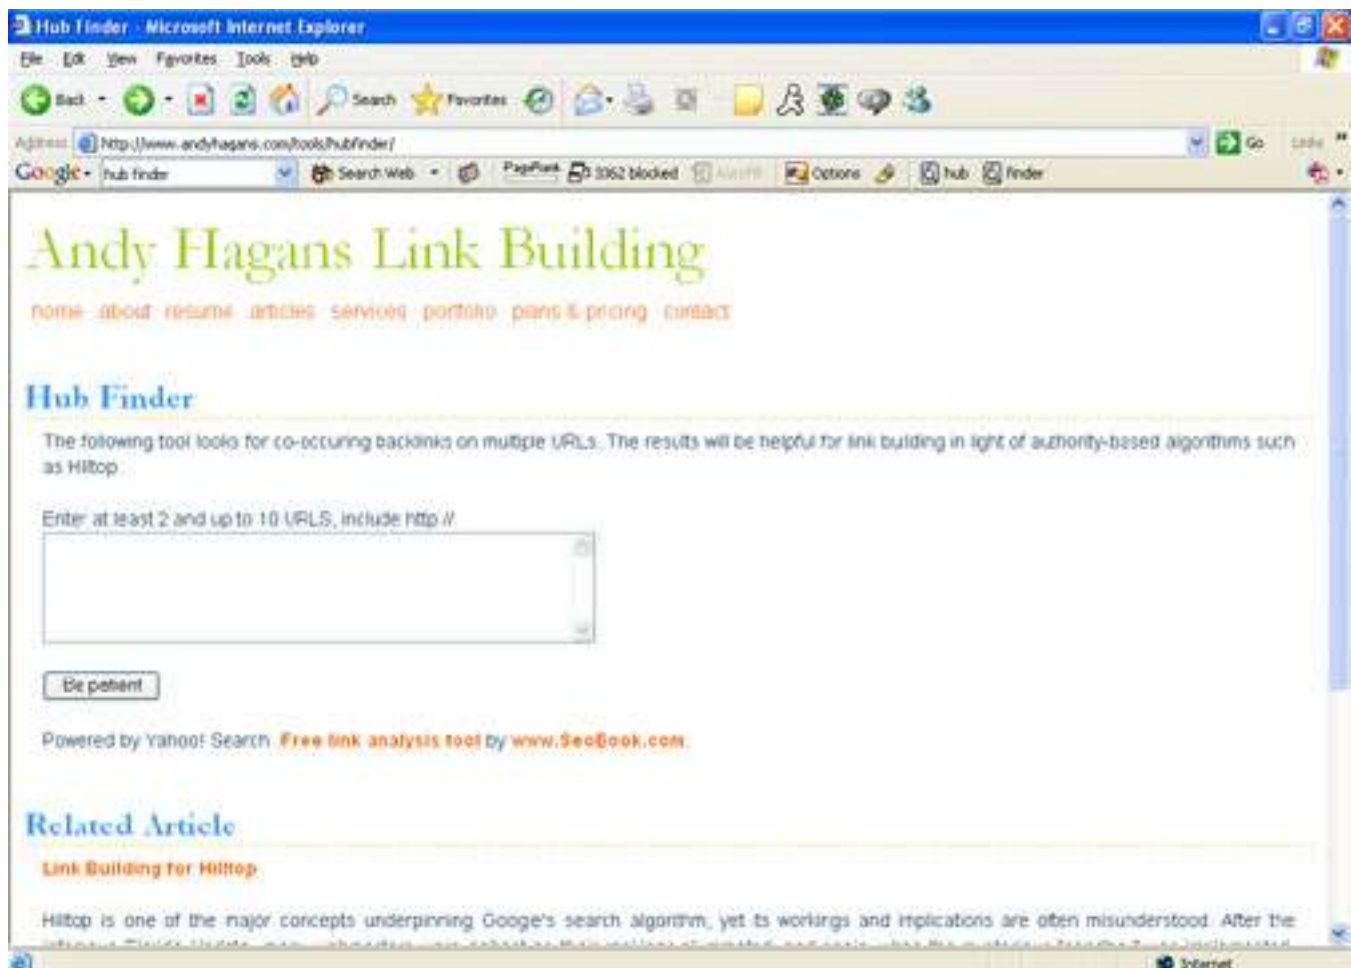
Hub Finder - Microsoft Internet Explorer

File Edit View Favorites Tools Help

Back Search Favorites

Address http://www.andyhagans.com/tools/hubfinder/ Go Links

Google hub finder Search Web PageRank 3362 blocked AutoFill Options hub finder

Andy Hagans Link Building

home about resume articles services portfolio plans & pricing contact

Hub Finder

The following tool looks for co-occuring backlinks on multiple URLs. The results will be helpful for link building in light of authority-based algorithms such as Hilltop.

Enter at least 2 and up to 10 URLS, include http://

Be patient

Powered by Yahoo! Search. Free link analysis tool by www.SeoBook.com.

Related Article

Link Building for Hilltop

Hilltop is one of the major concepts underpinning Google's search algorithm, yet its workings and implications are often misunderstood. After the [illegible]

Internet